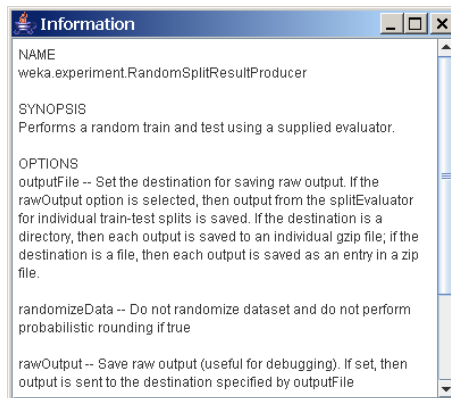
Information

NAME
weka.experiment.RandomSplitResultProducer

SYNOPSIS
Performs a random train and test using a supplied evaluator.

OPTIONS
outputFile -- Set the destination for saving raw output. If the rawOutput option is selected, then output from the splitEvaluator for individual train-test splits is saved. If the destination is a directory, then each output is saved to an individual gzip file; if the destination is a file, then each output is saved as an entry in a zip file.

randomizeData -- Do not randomize dataset and do not perform probabilistic rounding if true

rawOutput -- Save raw output (useful for debugging). If set, then output is sent to the destination specified by outputFile